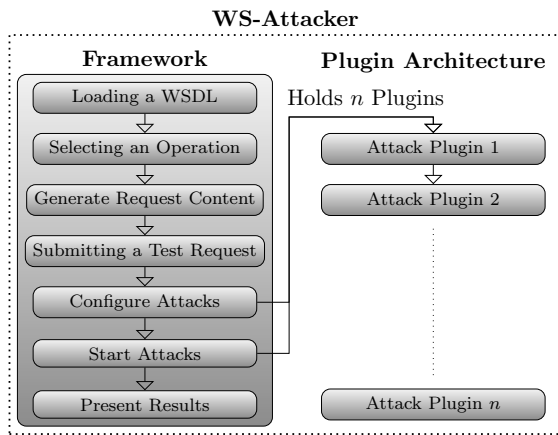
WS-Attacker

Framework

Loading a WSDL

Selecting an Operation

Generate Request Content

Submitting a Test Request

Configure Attacks

Start Attacks

Present Results

Plugin Architecture

Holds $n$ Plugins

Attack Plugin 1

Attack Plugin 2

Attack Plugin $n$